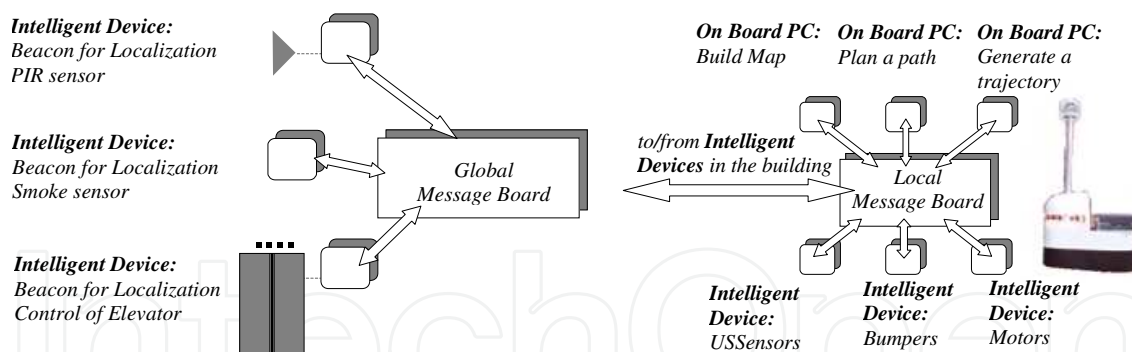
Intelligent Device:
Beacon for Localization
PIR sensor

Intelligent Device:
Beacon for Localization
Smoke sensor

Intelligent Device:
Beacon for Localization
Control of Elevator

Global
Message Board

to/from Intelligent Devices in the building

On Board PC:
Build Map

On Board PC:
Plan a path

On Board PC:
Generate a trajectory

Local
Message Board

Intelligent Device:
USSensors

Intelligent Device:
Bumpers

Intelligent Device:
Motors